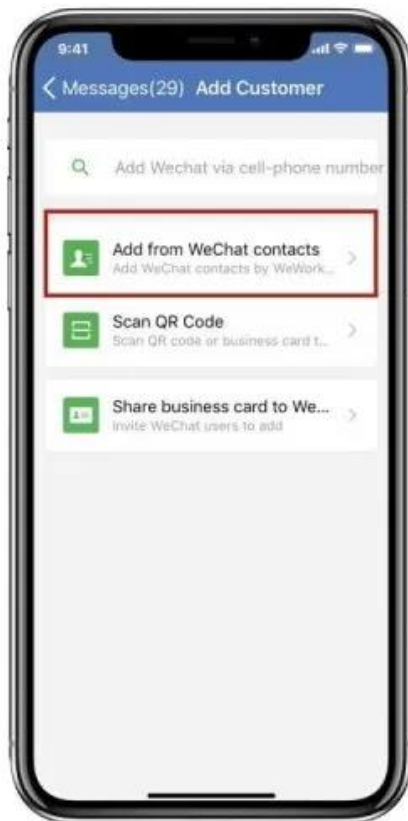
9:41

Messages(29) Add Customer

Add Wechat via cell-phone number

Add from WeChat contacts
Add WeChat contacts by WeWork...

Scan QR Code
Scan QR code or business card t...

Share business card to We...
Invite WeChat users to add